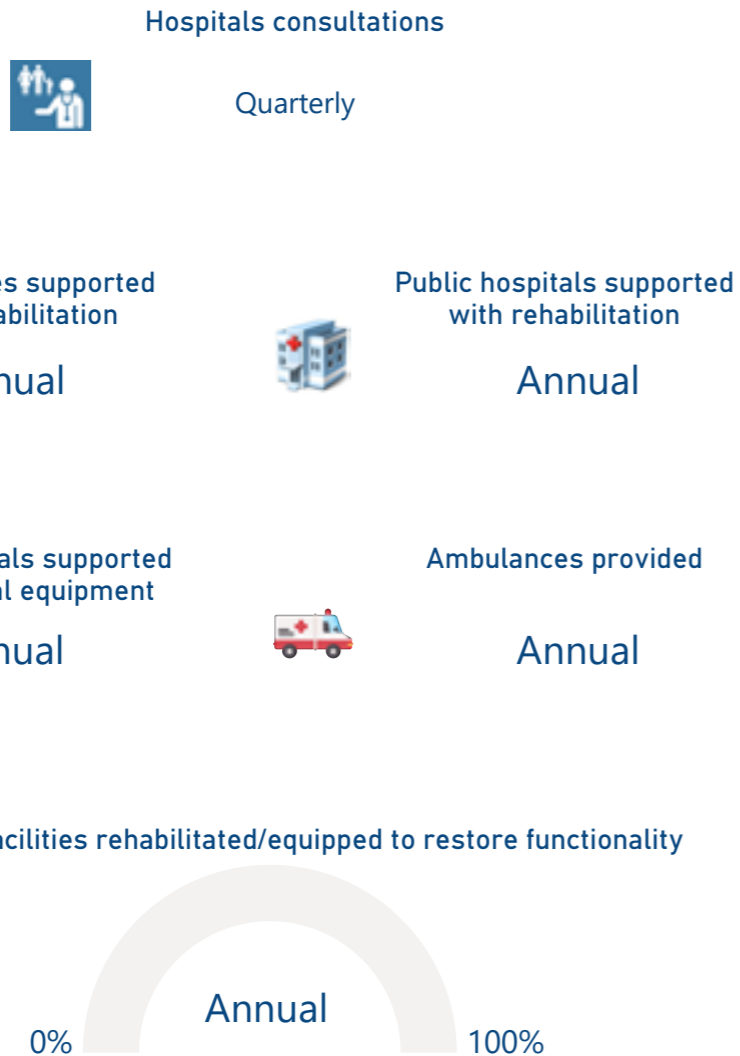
Hospitals consultations

Quarterly

es supported
abilitation

nual

Public hospitals supported with rehabilitation

Annual

als supported
l equipment

nual

Ambulances provided

Annual

acilities rehabilitated/equipped to restore functionality

Annual

0%

100%